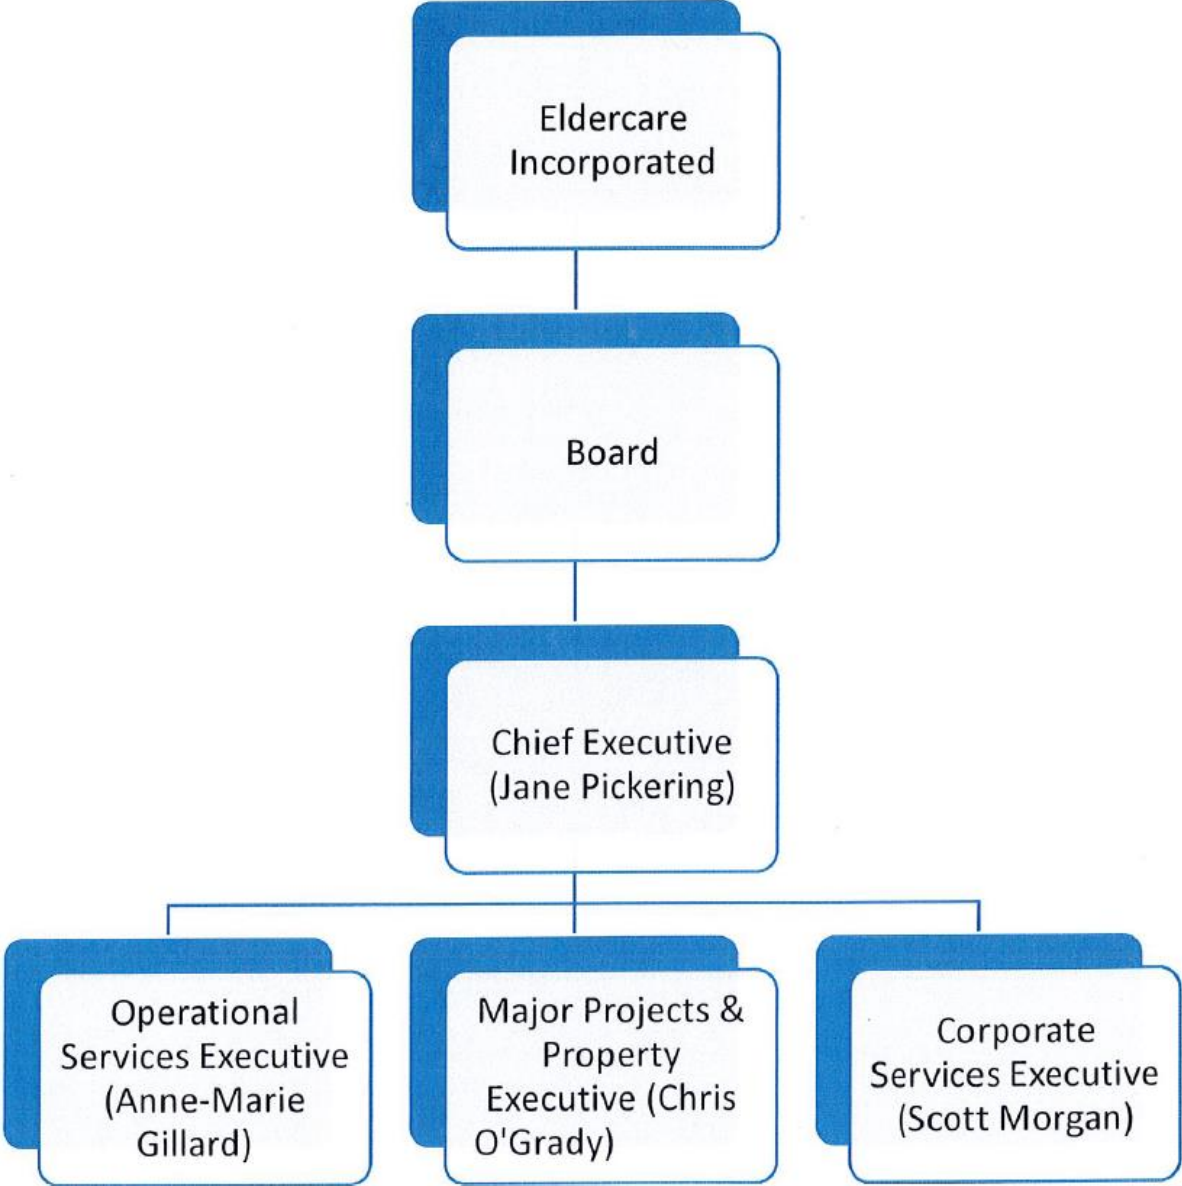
Eldercare Incorporated

Board

Chief Executive (Jane Pickering)

Operational Services Executive (Anne-Marie Gillard)

Major Projects & Property Executive (Chris O'Grady)

Corporate Services Executive (Scott Morgan)